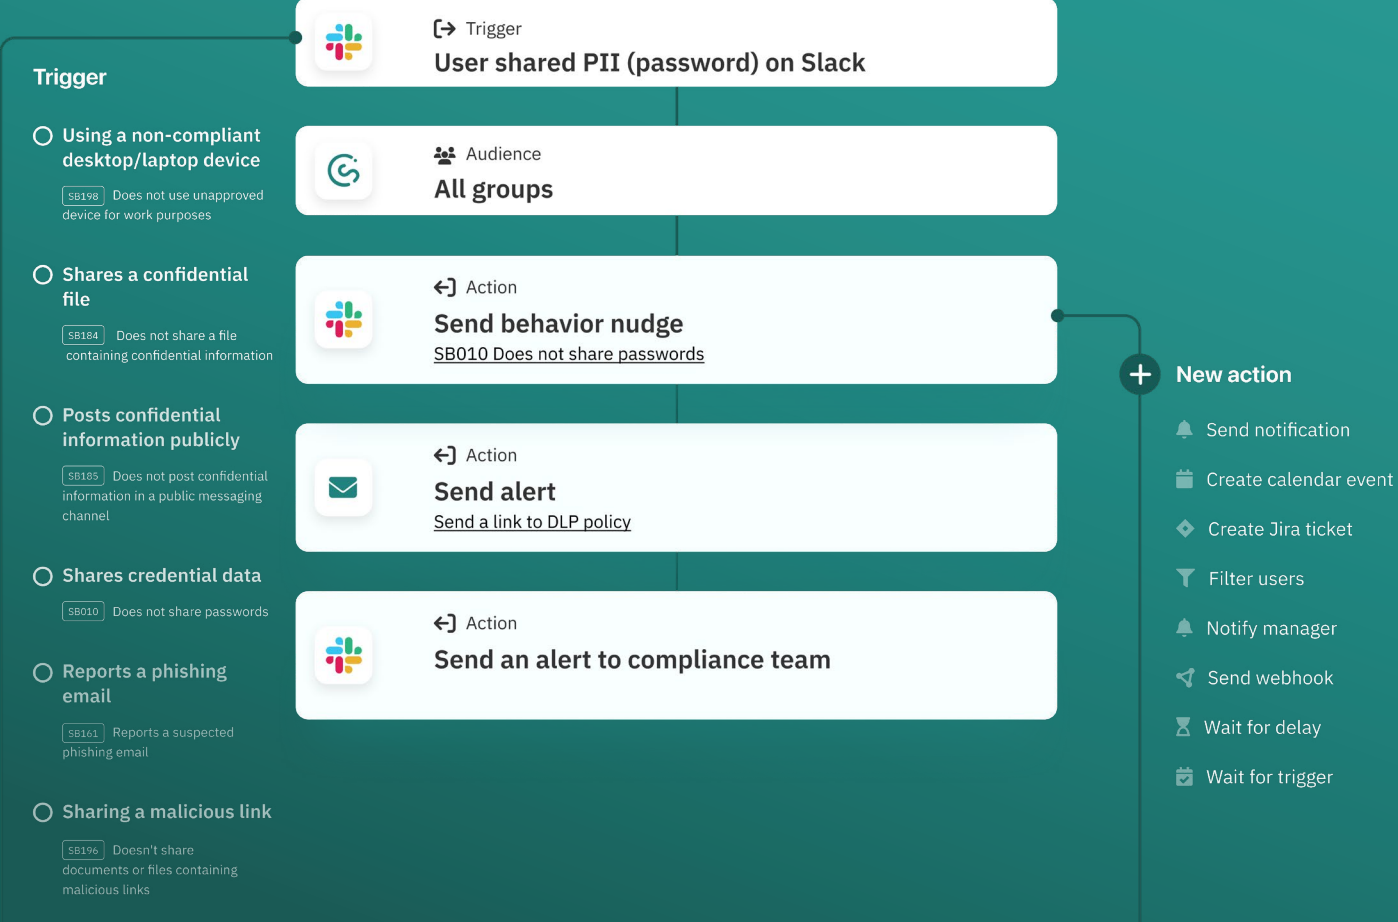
Trigger

Using a non-compliant desktop/laptop device

SB198 Does not use unapproved device for work purposes

Shares a confidential file

SB184 Does not share a file containing confidential information

Posts confidential information publicly

SB185 Does not post confidential information in a public messaging channel

Shares credential data

SB010 Does not share passwords

Reports a phishing email

SB161 Reports a suspected phishing email

Sharing a malicious link

SB196 Doesn't share documents or files containing malicious links

Trigger
User shared PII (password) on Slack

Audience
All groups

Action
Send behavior nudge
SB010 Does not share passwords

Action
Send alert
Send a link to DLP policy

Action
Send an alert to compliance team

New action

Send notification

Create calendar event

Create Jira ticket

Filter users

Notify manager

Send webhook

Wait for delay

Wait for trigger